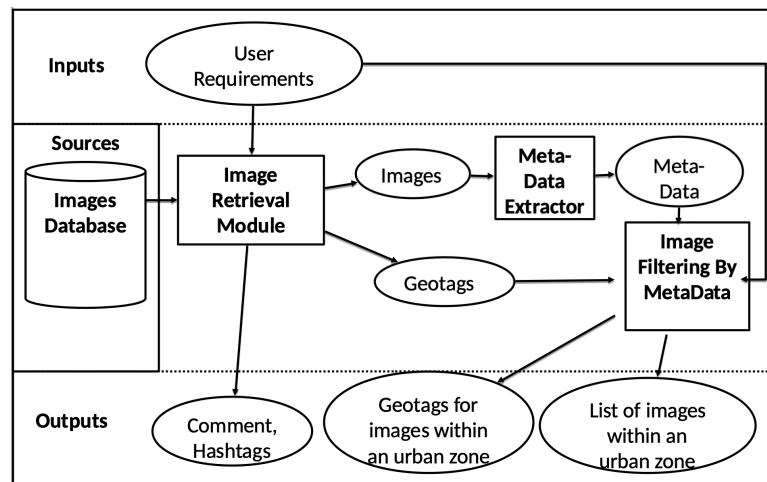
Inputs

User Requirements

Sources

Images Database

Image Retrieval Module

Images

Meta-Data Extractor

Meta-Data

Image Filtering By MetaData

Geotags

Outputs

Comment, Hashtags

Geotags for images within an urban zone

List of images within an urban zone